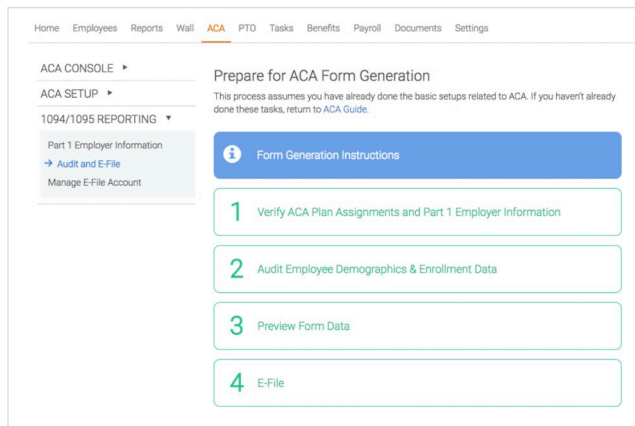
Home Employees Reports Wall ACA PTO Tasks Benefits Payroll Documents Settings

ACA CONSOLE ▸

ACA SETUP ▸

1094/1095 REPORTING ▾

Part 1 Employer Information

→ Audit and E-File

Manage E-File Account

Prepare for ACA Form Generation

This process assumes you have already done the basic setups related to ACA. If you haven't already done these tasks, return to ACA Guide.

Form Generation Instructions

1 Verify ACA Plan Assignments and Part 1 Employer Information

2 Audit Employee Demographics & Enrollment Data

3 Preview Form Data

4 E-File